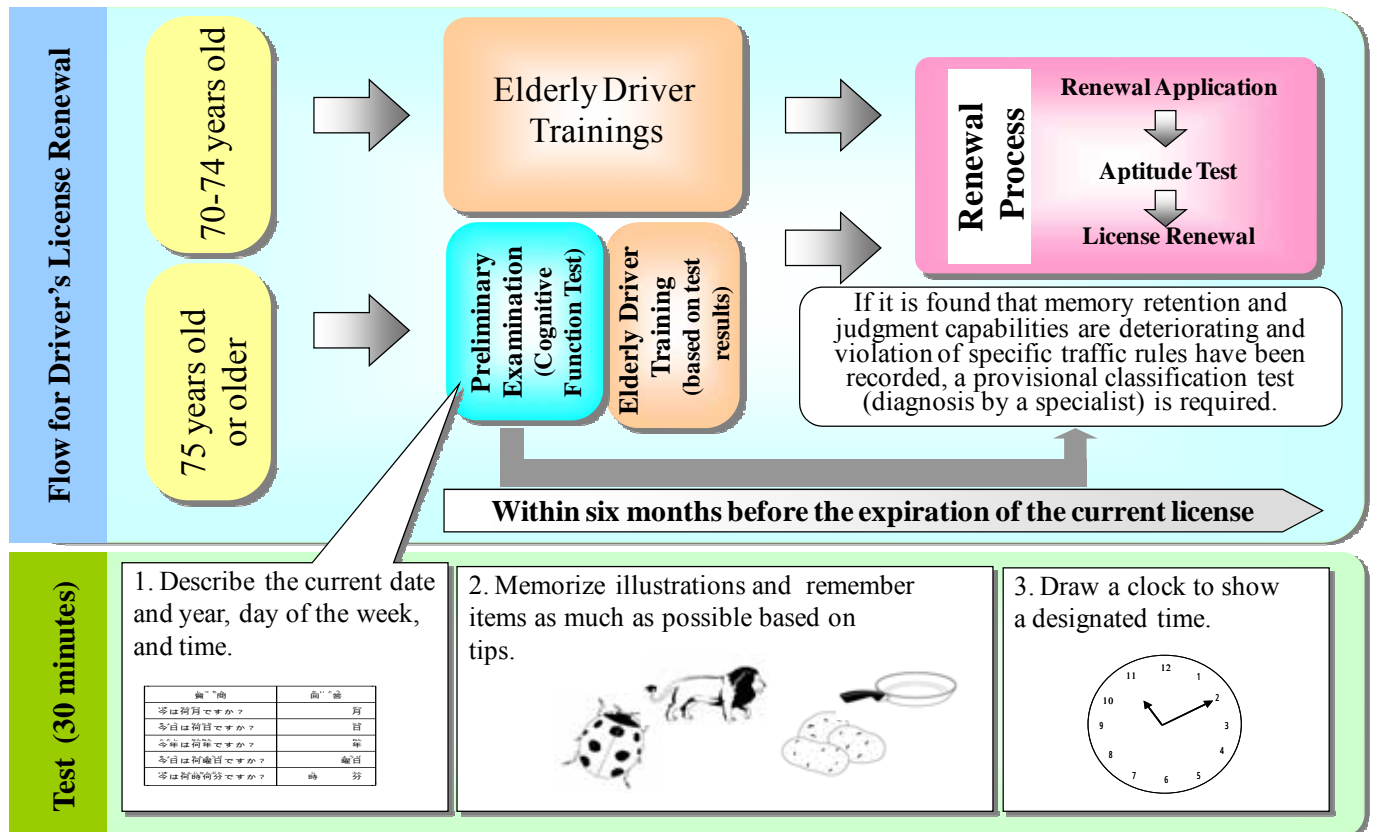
Flow for Driver's License Renewal

70-74 years old

Elderly Driver Trainings

Renewal Process

Renewal Application

Aptitude Test

License Renewal

75 years old or older

Preliminary Examination (Cognitive Function Test)

Elderly Driver Training (based on test results)

If it is found that memory retention and judgment capabilities are deteriorating and violation of specific traffic rules have been recorded, a provisional classification test (diagnosis by a specialist) is required.

Within six months before the expiration of the current license

Test (30 minutes)

1. Describe the current date and year, day of the week, and time.

| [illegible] | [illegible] |
|---|---|
| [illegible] | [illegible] |
| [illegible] | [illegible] |
| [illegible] | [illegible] |
| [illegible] | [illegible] |
| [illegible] | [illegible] |

2. Memorize illustrations and remember items as much as possible based on tips.

3. Draw a clock to show a designated time.

12 1 2 3 4 5 6 7 8 9 10 11